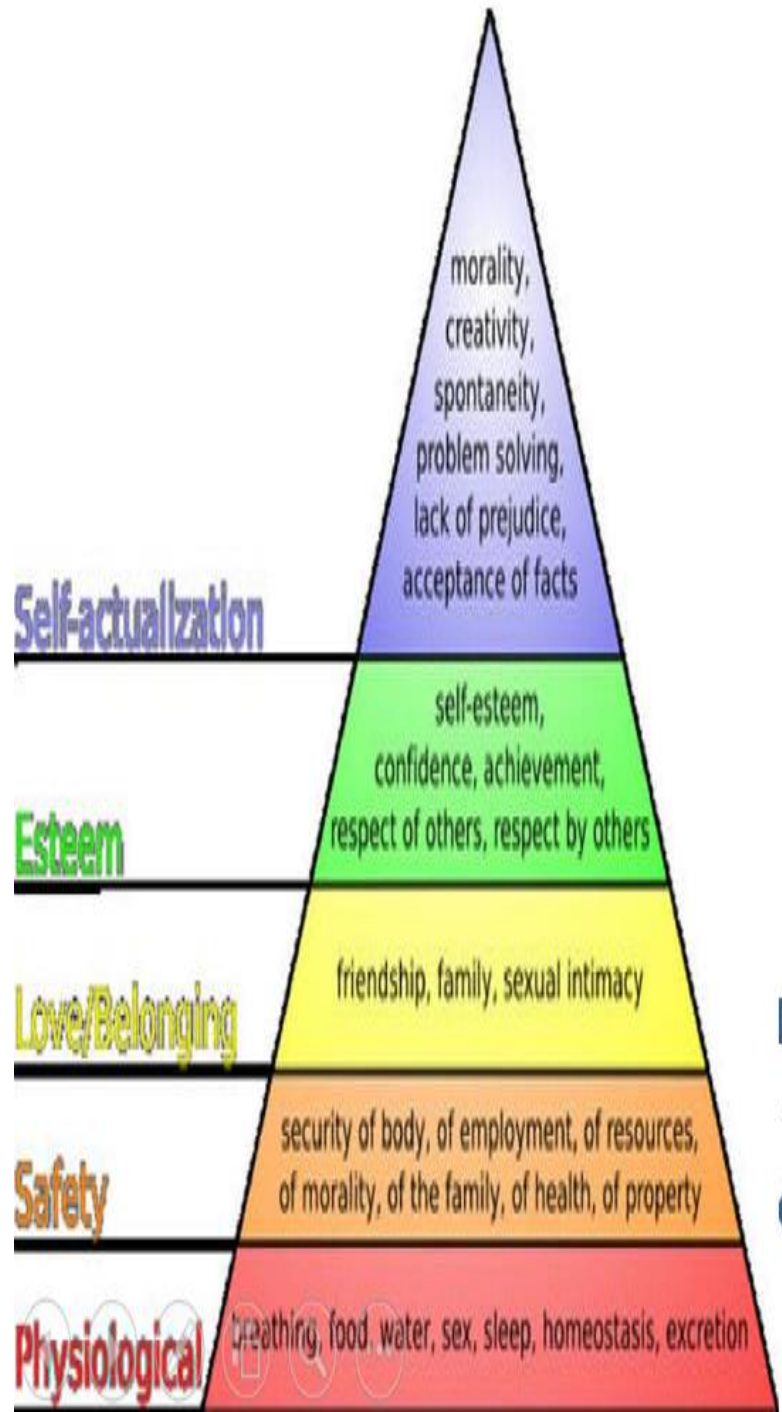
morality, creativity, spontaneity, problem solving, lack of prejudice, acceptance of facts

Self-actualization

self-esteem, confidence, achievement, respect of others, respect by others

Esteem

friendship, family, sexual intimacy

Love/Belonging

security of body, of employment, of resources, of morality, of the family, of health, of property

Safety

breathing, food, water, sex, sleep, homeostasis, excretion

Physiological